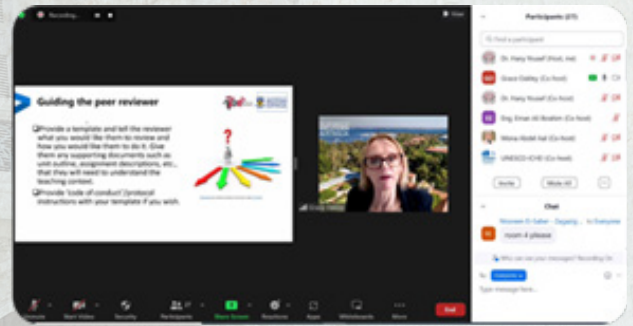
Recording...

View

Guiding the peer reviewer

Provide a template and tell the reviewer what you would like them to review and how you would like them to do it. Give them any supporting documents such as unit outline, assignment descriptions, ect., that they will need to understand the teaching context.

Provide 'code of conduct'/protocol instructions with your template if you wish.

Grace Oakley

Participants (17)

Find a participant

Dr. Hany Yousef (Host, me)

Grace Oakley (Co-host)

Dr. Hany Yousef (Co-host)

Eng. Eman Ali Ibrahim (Co-host)

Mona Abdel Aal (Co-host)

UNESCO-ICHE (Co-host)

Invite

Mute All

Chat

Moemen El Saber - Zagazig... to Everyone

room 4 please

Who can see your messages? Recording On

To: Everyone

Type message here...

Unmute

Start Video

Security

Participants 17

Share Screen

Reactions

Apps

Whiteboards

More

End